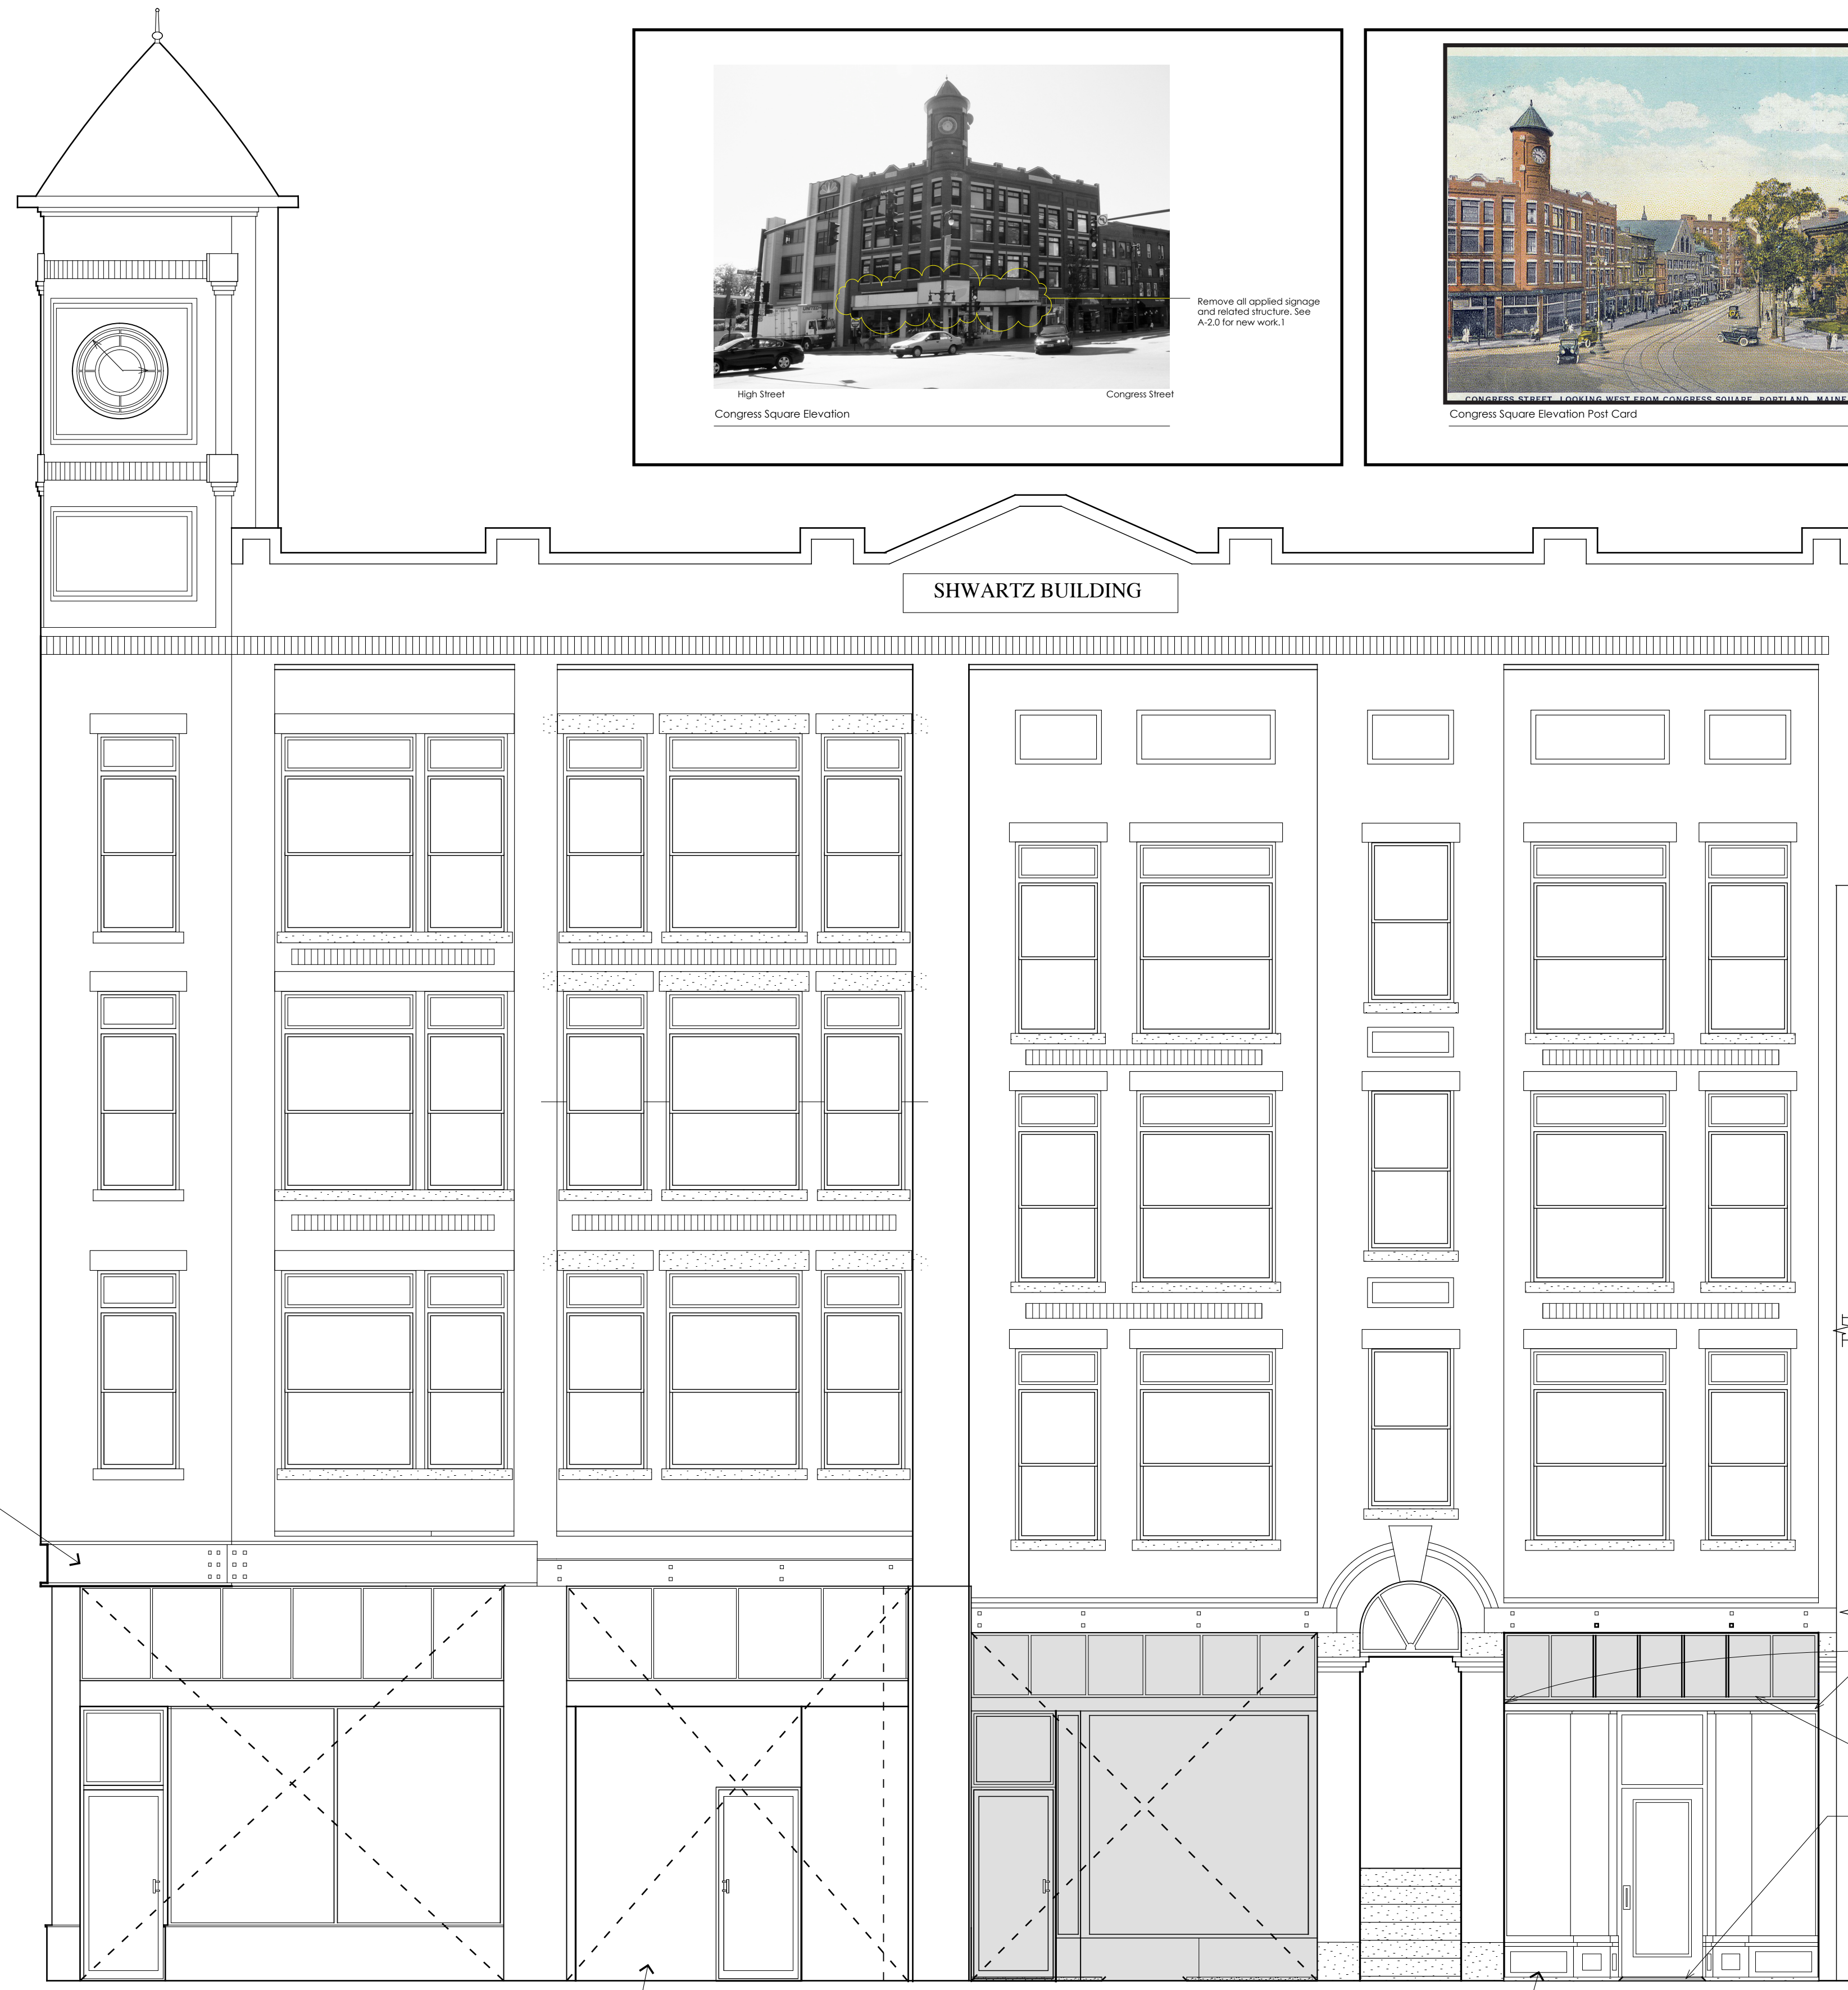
Remove all applied signage and related structure. See A-2.0 for new work.1

High Street

Congress Street

Congress Square Elevation

CONGRESS STREET, LOOKING WEST FROM CONGRESS SQUARE, PORTLAND, MAINE

Congress Square Elevation Post Card

SHWARTZ BUILDING